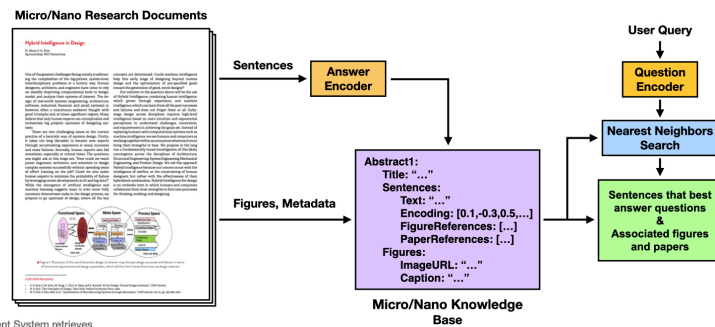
Micro/Nano Research Documents

Hybrid Intelligence in Design

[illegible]

Sentences

Answer Encoder

Figures, Metadata

User Query

Question Encoder

Nearest Neighbors Search

Abstract1:
Title: "…"
Sentences:
Text: "…"
Encoding: [0.1,-0.3,0.5,…]
FigureReferences: […]
PaperReferences: […]
Figures:
ImageURL: "…"
Caption: "…"

Sentences that best answer questions & Associated figures and papers

Micro/Nano Knowledge Base

ent System retrieves